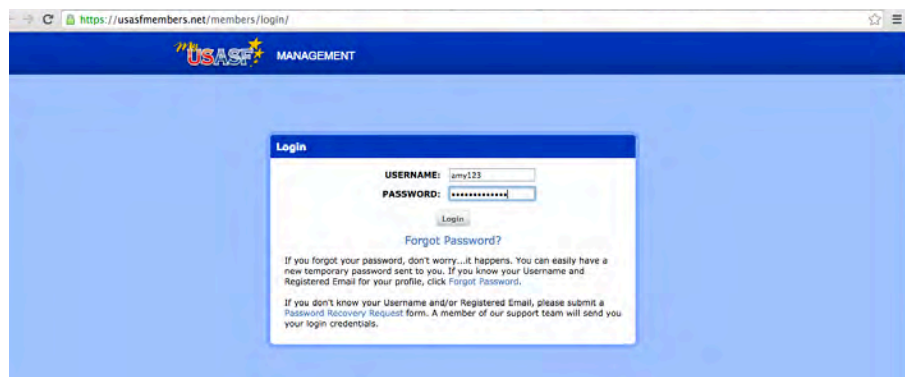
https://usasfmembers.net/members/login/

My USASF MANAGEMENT

Login

USERNAME: amy123

PASSWORD: ••••••••••••••

Login

Forgot Password?

If you forgot your password, don't worry...it happens. You can easily have a new temporary password sent to you. If you know your Username and Registered Email for your profile, click Forgot Password.

If you don't know your Username and/or Registered Email, please submit a Password Recovery Request form. A member of our support team will send you your login credentials.